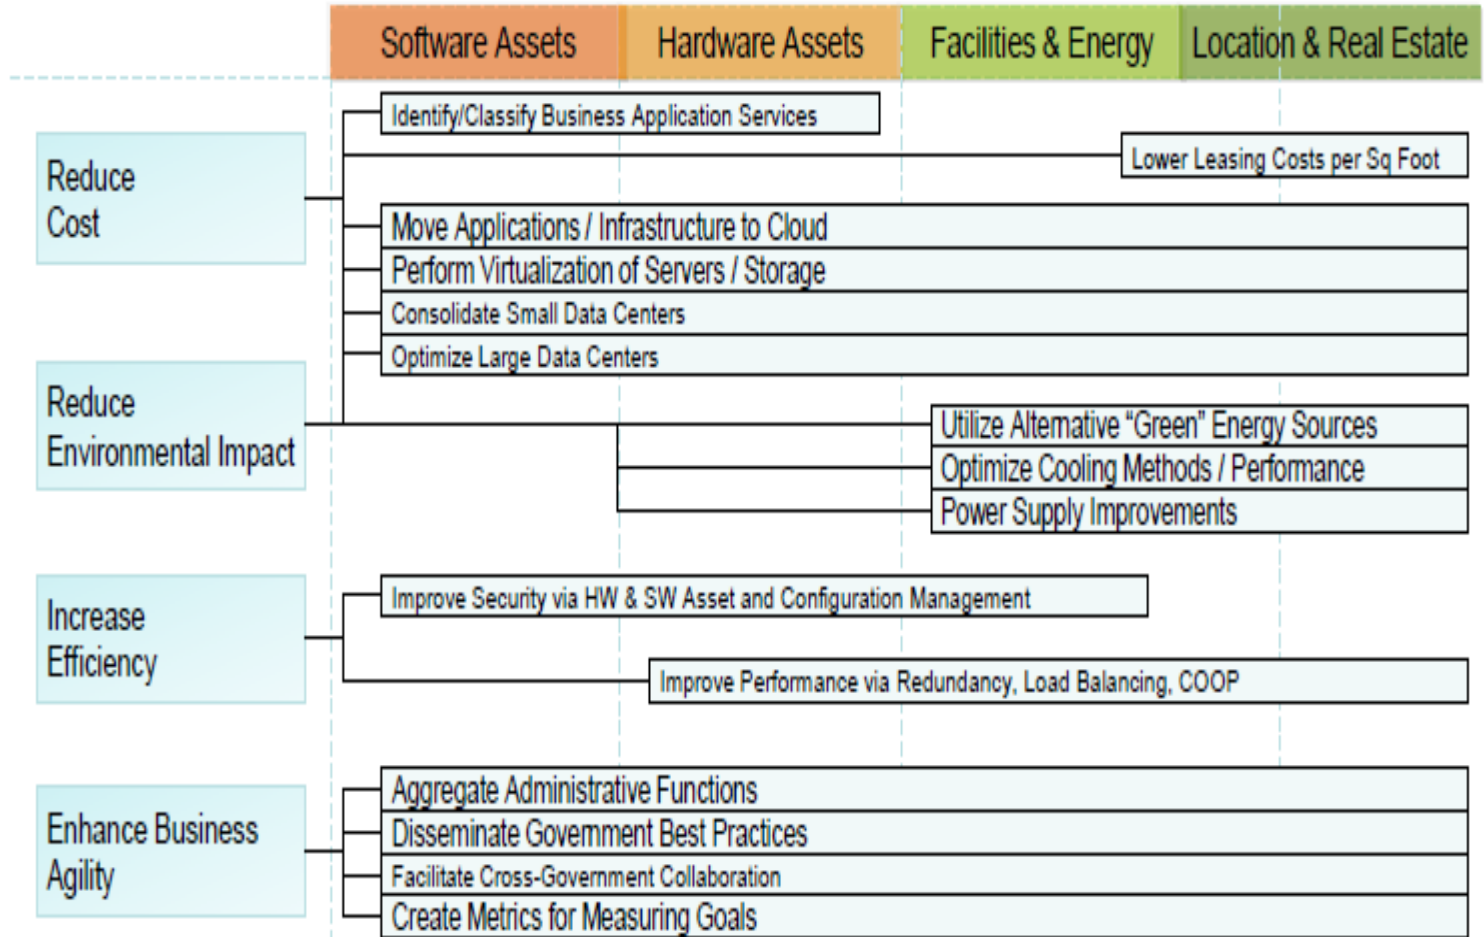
Software Assets
Hardware Assets
Facilities & Energy
Location & Real Estate

Reduce Cost

Identify/Classify Business Application Services
Lower Leasing Costs per Sq Foot
Move Applications / Infrastructure to Cloud
Perform Virtualization of Servers / Storage
Consolidate Small Data Centers
Optimize Large Data Centers

Reduce Environmental Impact

Utilize Alternative "Green" Energy Sources
Optimize Cooling Methods / Performance
Power Supply Improvements

Increase Efficiency

Improve Security via HW & SW Asset and Configuration Management
Improve Performance via Redundancy, Load Balancing, COOP

Enhance Business Agility

Aggregate Administrative Functions
Disseminate Government Best Practices
Facilitate Cross-Government Collaboration
Create Metrics for Measuring Goals